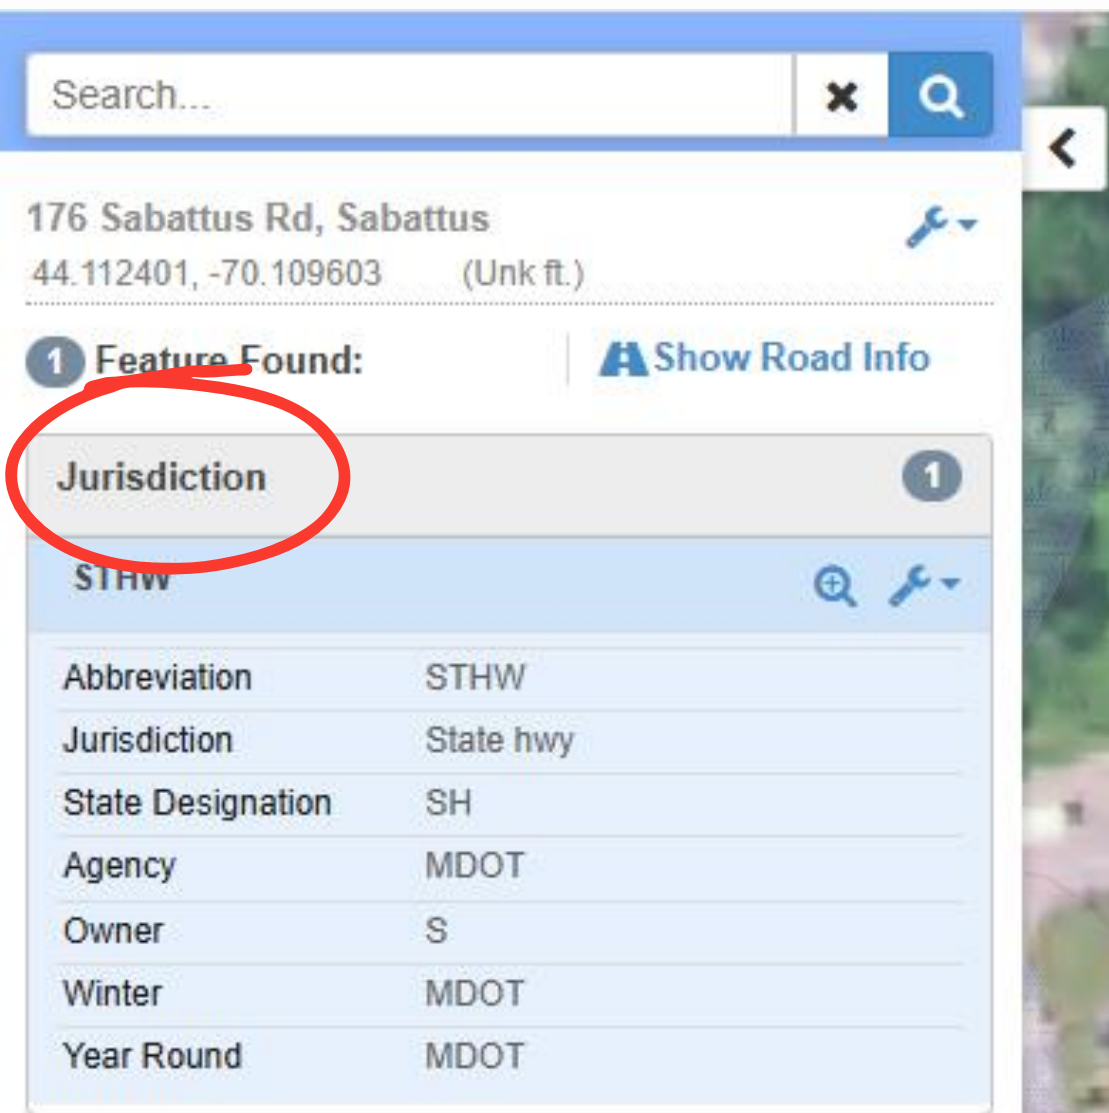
Search...

176 Sabattus Rd, Sabattus
44.112401, -70.109603 (Unk ft.)

1 Feature Found: Show Road Info

Jurisdiction 1

STHW

| | |
|---|---|
| Abbreviation | STHW |
| Jurisdiction | State hwy |
| State Designation | SH |
| Agency | MDOT |
| Owner | S |
| Winter | MDOT |
| Year Round | MDOT |